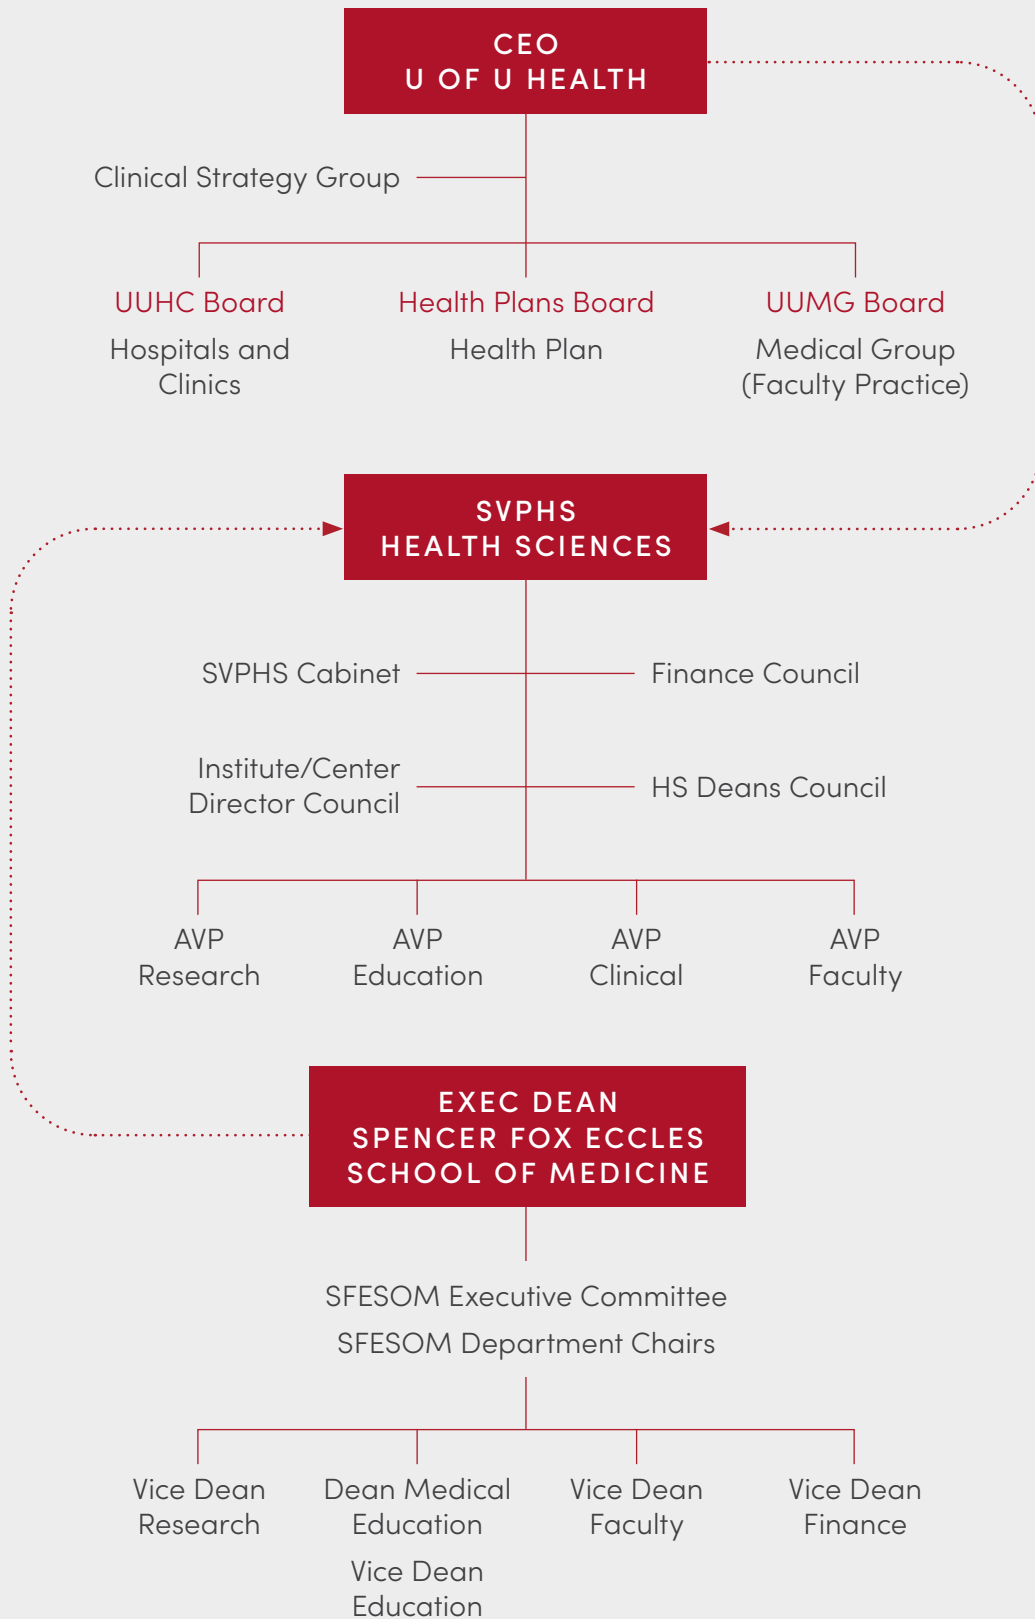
CEO
U OF U HEALTH

Clinical Strategy Group

UUHC Board
Hospitals and Clinics

Health Plans Board
Health Plan

UUMG Board
Medical Group (Faculty Practice)

SVPHS
HEALTH SCIENCES

SVPHS Cabinet

Finance Council

Institute/Center Director Council

HS Deans Council

AVP Research

AVP Education

AVP Clinical

AVP Faculty

EXEC DEAN
SPENCER FOX ECCLES
SCHOOL OF MEDICINE

SFESOM Executive Committee

SFESOM Department Chairs

Vice Dean Research

Dean Medical Education

Vice Dean Education

Vice Dean Faculty

Vice Dean Finance